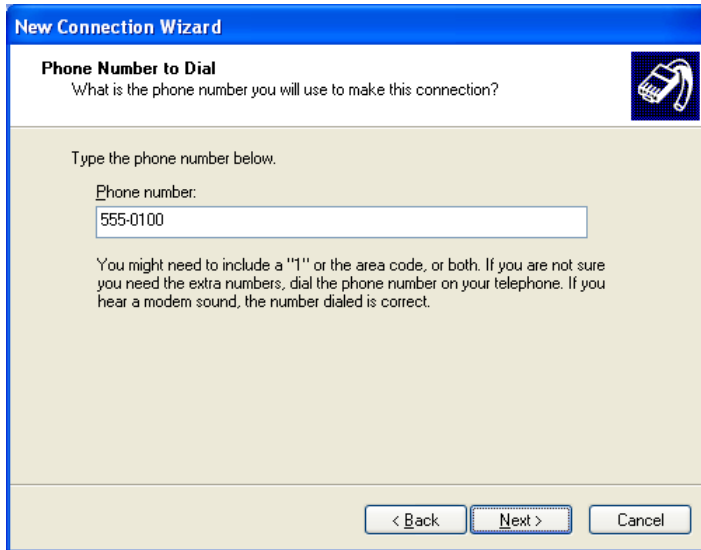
New Connection Wizard

Phone Number to Dial
What is the phone number you will use to make this connection?

Type the phone number below.

Phone number:

555-0100

You might need to include a "1" or the area code, or both. If you are not sure you need the extra numbers, dial the phone number on your telephone. If you hear a modem sound, the number dialed is correct.

< Back
Next >
Cancel